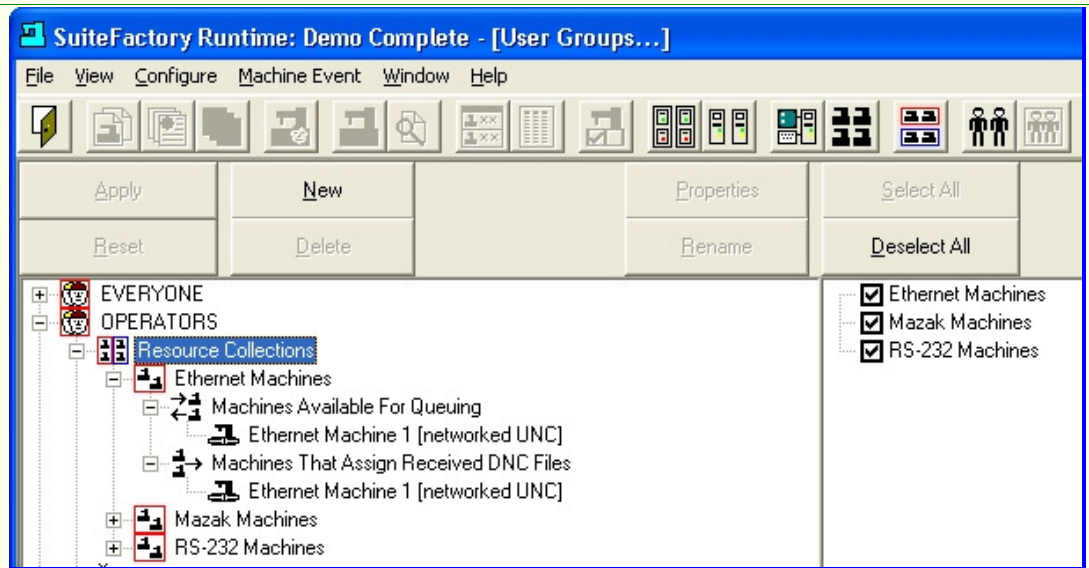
SuiteFactory Runtime: Demo Complete - [User Groups...]

File View Configure Machine Event Window Help

Apply
New
Properties
Select All
Reset
Delete
Rename
Deselect All

EVERYONE
OPERATORS
Resource Collections
Ethernet Machines
Machines Available For Queuing
Ethernet Machine 1 [networked UNC]
Machines That Assign Received DNC Files
Ethernet Machine 1 [networked UNC]
Mazak Machines
RS-232 Machines

Ethernet Machines
Mazak Machines
RS-232 Machines